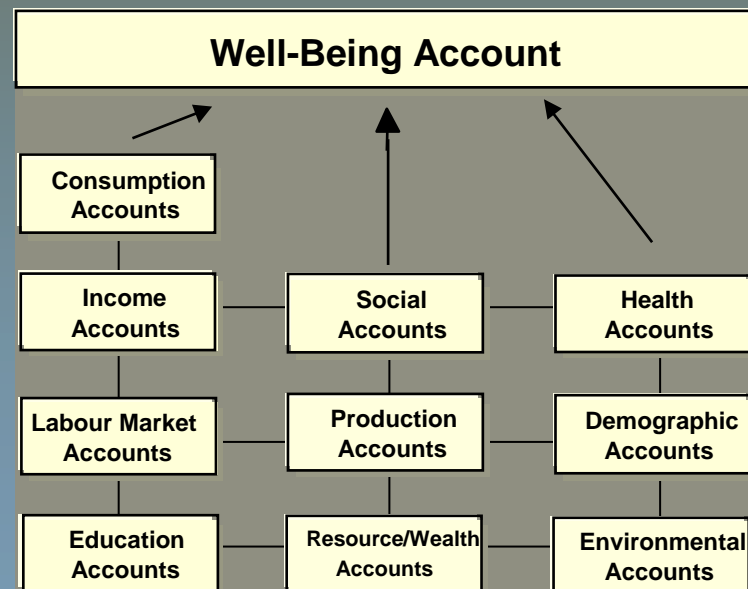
Well-Being Account

Consumption Accounts

Income Accounts

Social Accounts

Health Accounts

Labour Market Accounts

Production Accounts

Demographic Accounts

Education Accounts

Resource/Wealth Accounts

Environmental Accounts